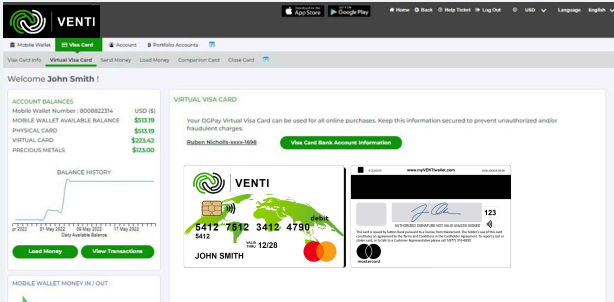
VENTI

Download on the App Store | GET IT ON Google Play | Home | Back | Help Ticket | Log Out | USD | Language English

Mobile Wallet | Visa Card | Account | Portfolio Accounts

Visa Card Info | Virtual Visa Card | Send Money | Load Money | Companion Card | Close Card

Welcome John Smith !

ACCOUNT BALANCES

| | |
|---|---|
| Mobile Wallet Number : 8008822314 | USD ($) |
| MOBILE WALLET AVAILABLE BALANCE | $513.19 |
| PHYSICAL CARD | $513.19 |
| VIRTUAL CARD | $223.42 |
| PRECIOUS METALS | $123.00 |

BALANCE HISTORY

May 2022 | 17 May 2022 | 17 May 2022 | 17 May 2022

Date Available Balance

Load Money | View Transactions

MOBILE WALLET MONEY IN / OUT

VIRTUAL VISA CARD

Your OGPay Virtual Visa Card can be used for all online purchases. Keep this information secured to prevent unauthorized and/or fraudulent charges.

Ruben Nicholls-xxxx-1698

Visa Card Bank Account Information

VENTI

debit

5412 7512 3412 4790

5412

VALID THRU 12/28

JOHN SMITH

www.myVENTIwallet.com

123

mastercard